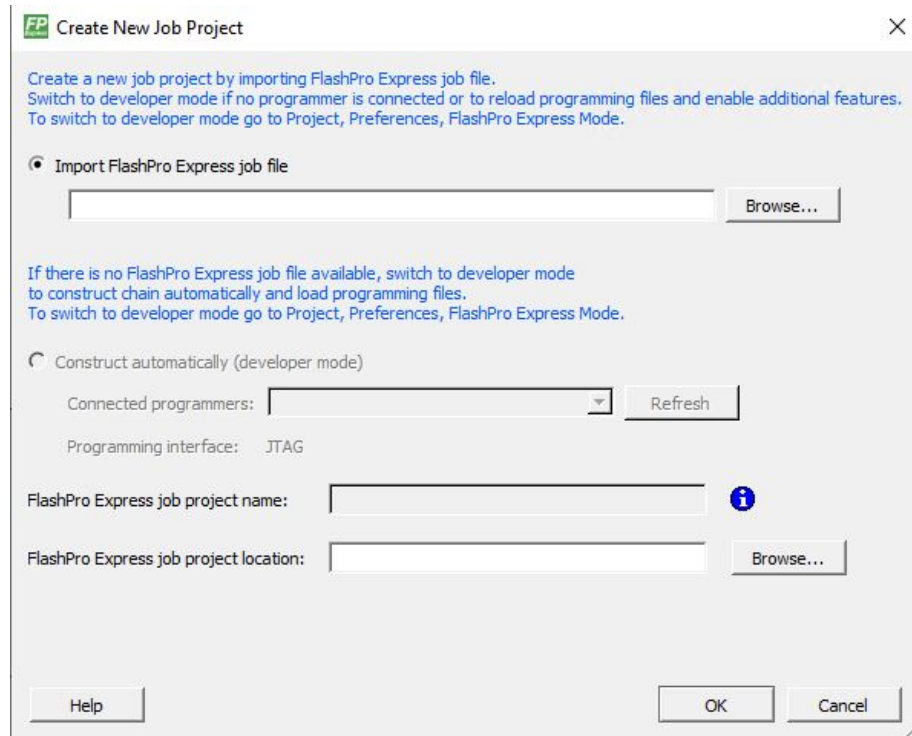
FP Express Create New Job Project ×

Create a new job project by importing FlashPro Express job file.
Switch to developer mode if no programmer is connected or to reload programming files and enable additional features.
To switch to developer mode go to Project, Preferences, FlashPro Express Mode.

Import FlashPro Express job file

Browse...

If there is no FlashPro Express job file available, switch to developer mode to construct chain automatically and load programming files.
To switch to developer mode go to Project, Preferences, FlashPro Express Mode.

Construct automatically (developer mode)

Connected programmers:

Refresh

Programming interface: JTAG

FlashPro Express job project name:

FlashPro Express job project location:

Browse...

Help

OK

Cancel